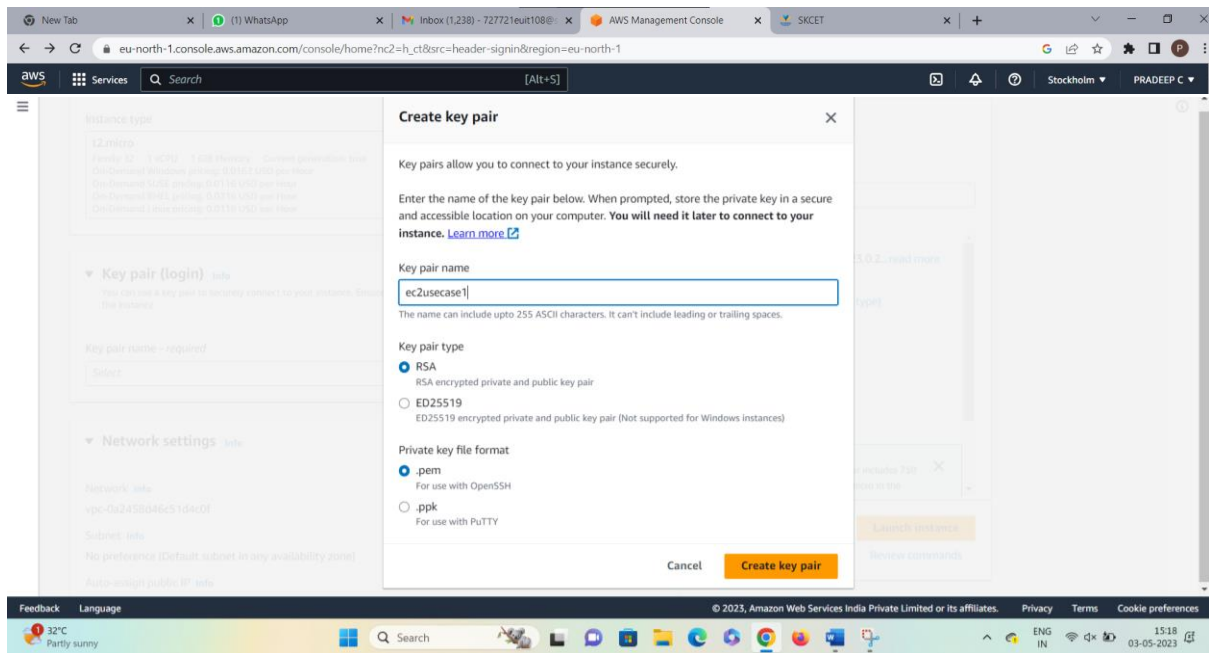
New Tab | (1) WhatsApp | Inbox (1,238) - 727721euit108@ | AWS Management Console | SKCET

eu-north-1.console.aws.amazon.com/console/home?nc2=h_ct&src=header-signin&region=eu-north-1

aws Services Search [Alt+S] Stockholm ▼ PRADEEP C ▼

Instance type

t2.micro

▼ Key pair (login) Info

Key pair name - required

Select

▼ Network settings Info

Network Info

vpc-0a2458d46c51d4c0f

Subnet Info

No preference (Default subnet in any availability zone)

Auto-assign public IP Info

Launch instance

Review commands

Create key pair

Key pairs allow you to connect to your instance securely.

Enter the name of the key pair below. When prompted, store the private key in a secure and accessible location on your computer. **You will need it later to connect to your instance.** Learn more

Key pair name

ec2usecase1

The name can include upto 255 ASCII characters. It can't include leading or trailing spaces.

Key pair type

RSA
RSA encrypted private and public key pair

ED25519
ED25519 encrypted private and public key pair (Not supported for Windows instances)

Private key file format

.pem
For use with OpenSSH

.ppk
For use with PuTTY

Cancel Create key pair

Feedback Language © 2023, Amazon Web Services India Private Limited or its affiliates. Privacy Terms Cookie preferences

32°C Partly sunny Search ENG IN 15:18 03-05-2023